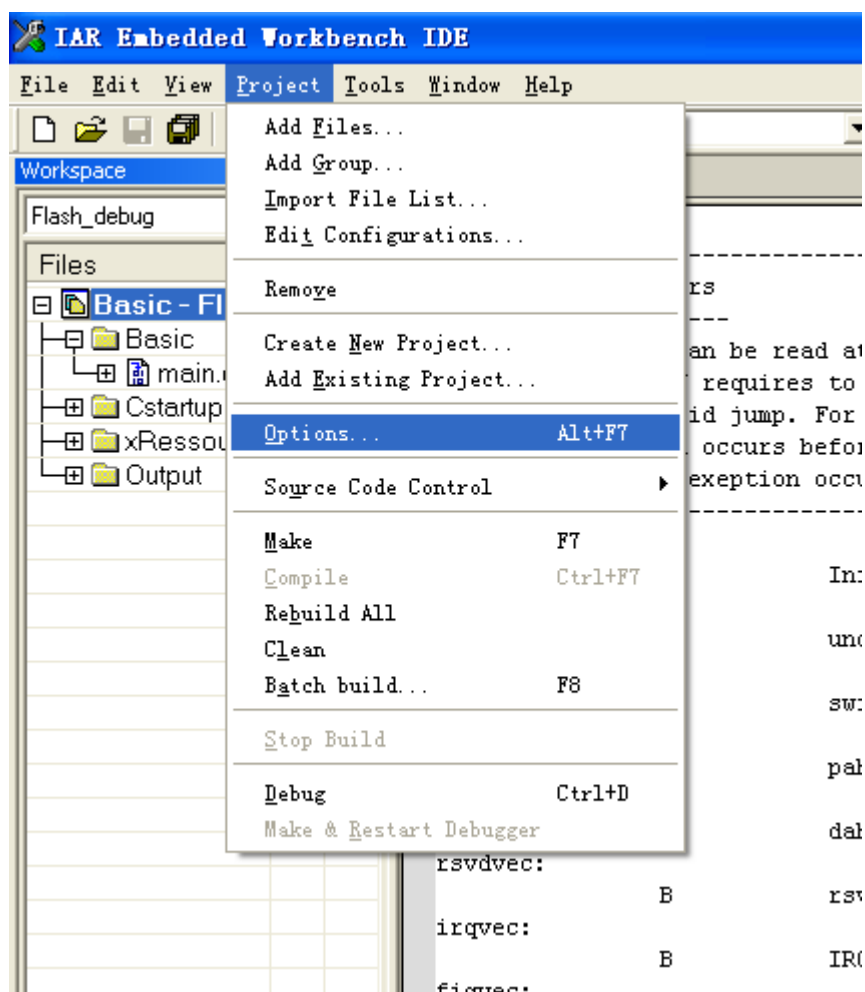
IAR Embedded Workbench IDE

File Edit View Project Tools Window Help

Workspace

Flash_debug

Files

Basic - Fl
Basic
main.
Cstartup
xRessou
Output

Add Files...
Add Group...
Import File List...
Edit Configurations...
Remove
Create New Project...
Add Existing Project...
Options... Alt+F7
Source Code Control
Make F7
Compile Ctrl+F7
Rebuild All
Clean
Batch build... F8
Stop Build
Debug Ctrl+D
Make & Restart Debugger

---------------
rs
----
an be read at
requires to
id jump. For
occurs befor
exeption occu
---------------

Ini
und
swi
pab
dab
rsvdvec:
B rsv
irqvec:
B IRQ
fiqvec: